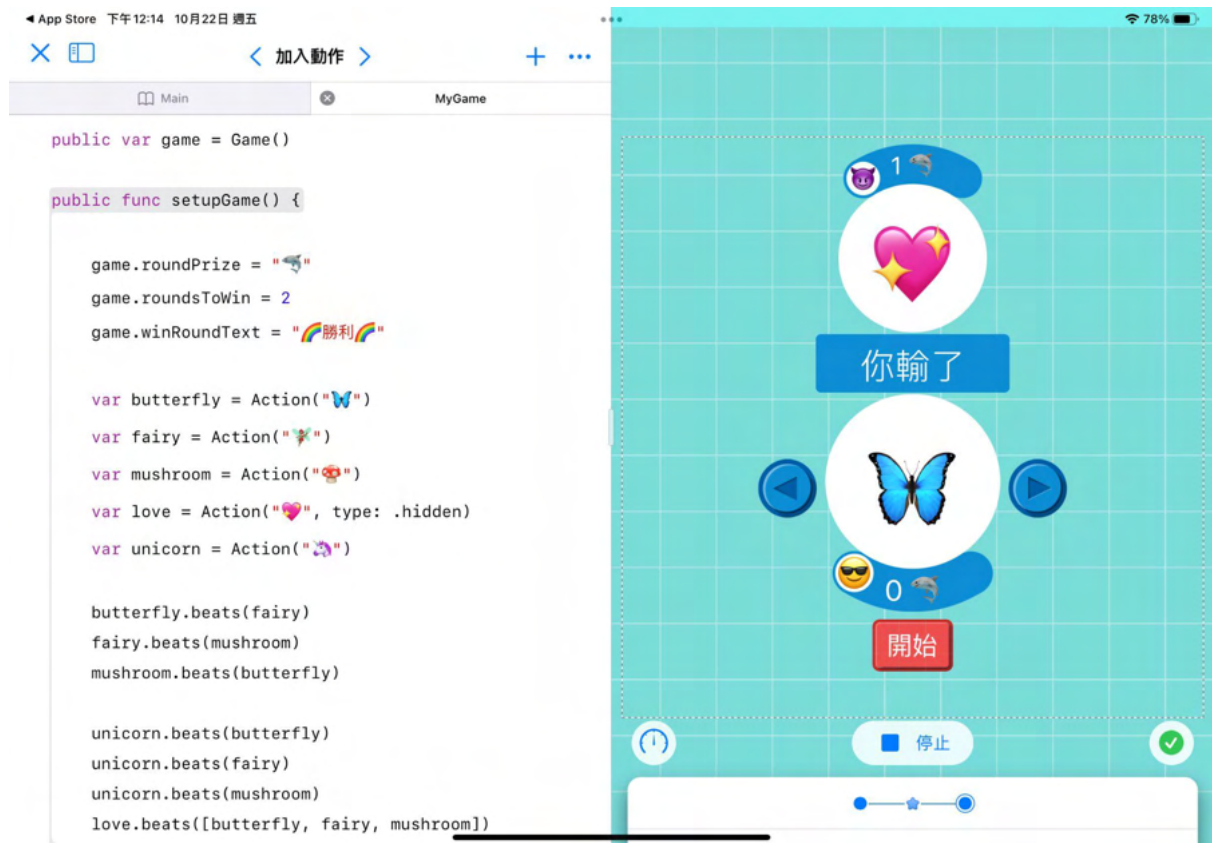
◀ App Store 下午12:14 10月22日 週五

78%

加入動作

Main

MyGame

public var game = Game()

public func setupGame() {

game.roundPrize = "🦈"
game.roundsToWin = 2
game.winRoundText = "🌈勝利🌈"

var butterfly = Action("🦋")
var fairy = Action("🧚")
var mushroom = Action("🍄")
var love = Action("💖", type: .hidden)
var unicorn = Action("🦄")

butterfly.beats(fairy)
fairy.beats(mushroom)
mushroom.beats(butterfly)

unicorn.beats(butterfly)
unicorn.beats(fairy)
unicorn.beats(mushroom)
love.beats([butterfly, fairy, mushroom])

1

你輸了

0

開始

停止